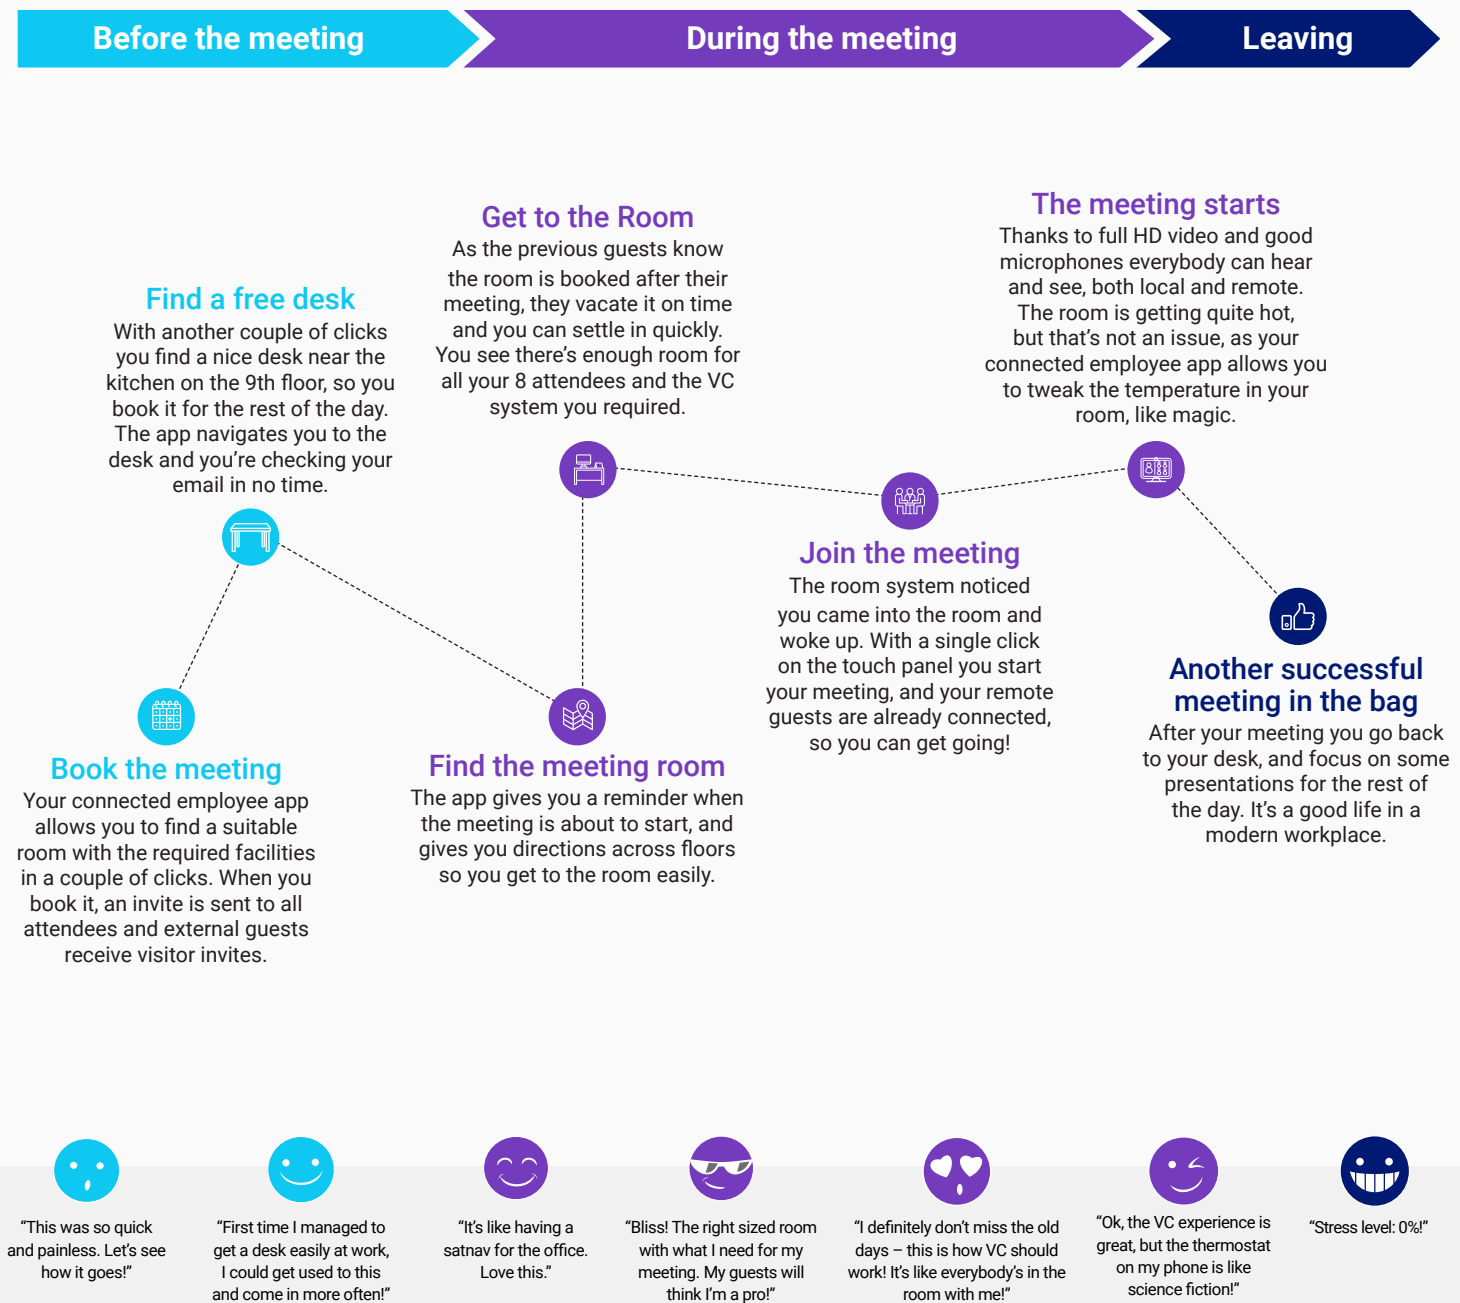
Before the meeting

During the meeting

Leaving

Find a free desk
With another couple of clicks you find a nice desk near the kitchen on the 9th floor, so you book it for the rest of the day. The app navigates you to the desk and you're checking your email in no time.

Get to the Room
As the previous guests know the room is booked after their meeting, they vacate it on time and you can settle in quickly. You see there's enough room for all your 8 attendees and the VC system you required.

The meeting starts
Thanks to full HD video and good microphones everybody can hear and see, both local and remote. The room is getting quite hot, but that's not an issue, as your connected employee app allows you to tweak the temperature in your room, like magic.

Join the meeting
The room system noticed you came into the room and woke up. With a single click on the touch panel you start your meeting, and your remote guests are already connected, so you can get going!

Another successful meeting in the bag
After your meeting you go back to your desk, and focus on some presentations for the rest of the day. It's a good life in a modern workplace.

Book the meeting
Your connected employee app allows you to find a suitable room with the required facilities in a couple of clicks. When you book it, an invite is sent to all attendees and external guests receive visitor invites.

Find the meeting room
The app gives you a reminder when the meeting is about to start, and gives you directions across floors so you get to the room easily.

"This was so quick and painless. Let's see how it goes!"

"First time I managed to get a desk easily at work, I could get used to this and come in more often!"

"It's like having a satnav for the office. Love this."

"Bliss! The right sized room with what I need for my meeting. My guests will think I'm a pro!"

"I definitely don't miss the old days – this is how VC should work! It's like everybody's in the room with me!"

"Ok, the VC experience is great, but the thermostat on my phone is like science fiction!"

"Stress level: 0%!"